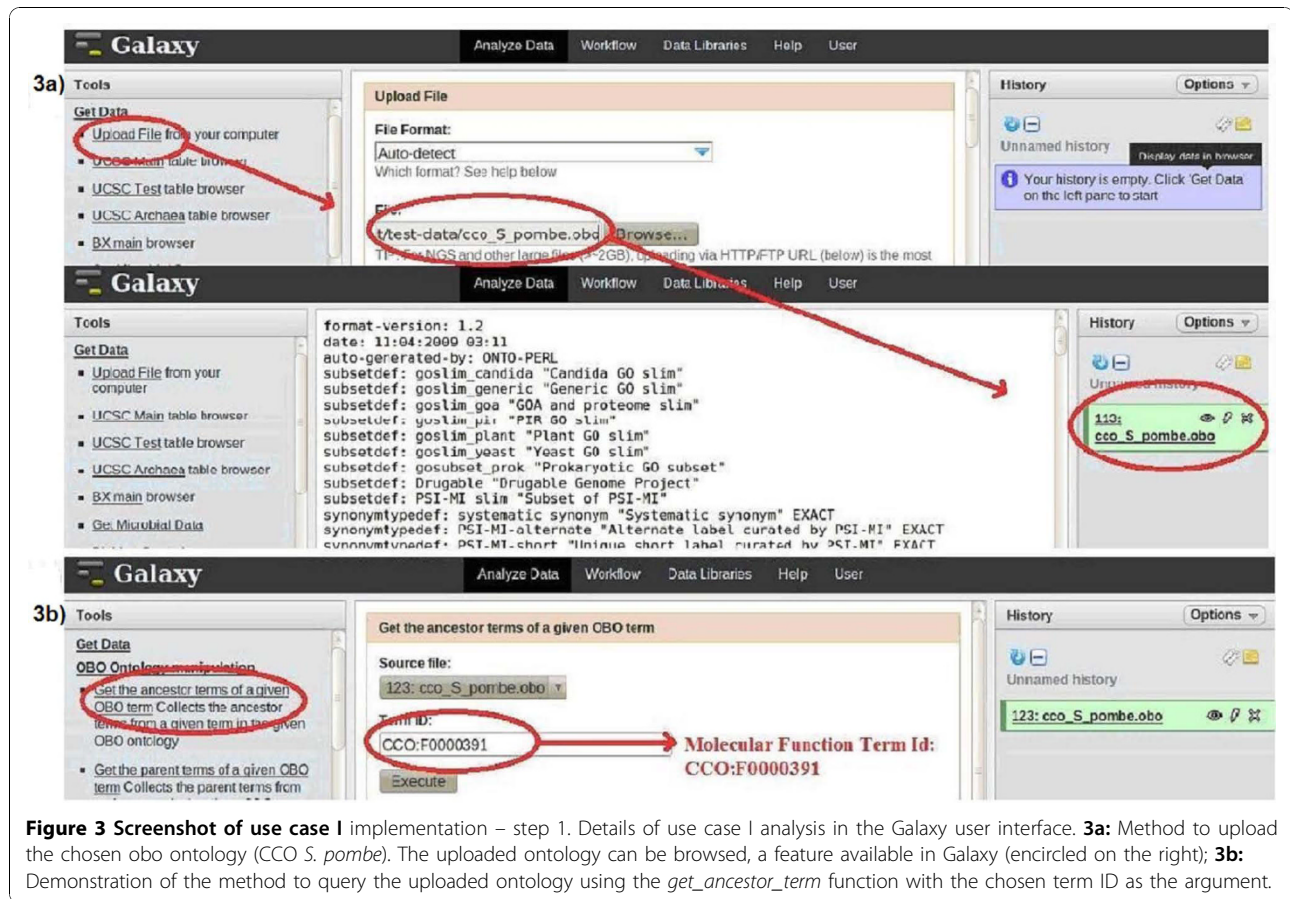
Galaxy Analyze Data Workflow Data Libraries Help User

3a) Tools

Get Data
- Upload File from your computer
- UCSC Main table browser
- UCSC Test table browser
- UCSC Archaea table browser
- BX main browser

Upload File

File Format:
Auto-detect
Which format? See help below

File:
t/test-data/cco_S_pombe.obo Browse...
TIP: For NGS and other large files (>~2GB), uploading via HTTP/FTP URL (below) is the most

History Options

Unnamed history Display data in browser

Your history is empty. Click 'Get Data on the left pane to start

Galaxy Analyze Data Workflow Data Libraries Help User

Tools

Get Data
- Upload File from your computer
- UCSC Main table browser
- UCSC Test table browser
- UCSC Archaea table browser
- BX main browser
- Get Microbial Data

format-version: 1.2
date: 11:04:2009 03:11
auto-gererated-by: ONTO-PERL
subsetdef: goslim_candida "Candida GO slim"
subsetdef: goslim_generic "Generic GO slim"
subsetdef: goslim_goa "GOA and proteome slim"
subsetdef: goslim_pir "PIR GO slim"
subsetdef: goslim_plant "Plant GO slim"
subsetdef: goslim_yeast "Yeast GO slim"
subsetdef: gosubset_prok "Prokaryotic GO subset"
subsetdef: Drugable "Drugable Genome Project"
subsetdef: PSI-MI slim "Subset of PSI-MI"
synonymtypedef: systematic synonym "Systematic synonym" EXACT
synonymtypedef: PSI-MI-alternate "Alternate label curated by PSI-MI" EXACT
synonymtypedef: PSI-MI-short "Unique short label curated by PSI-MI" EXACT

History Options

Unnamed history

113: cco_S_pombe.obo

Galaxy Analyze Data Workflow Data Libraries Help User

3b) Tools

Get Data
OBO Ontology manipulation
- Get the ancestor terms of a given OBO term Collects the ancestor terms from a given term in the given OBO ontology
- Get the parent terms of a given OBO term Collects the parent terms from

Get the ancestor terms of a given OBO term

Source file:
123: cco_S_pombe.obo

Term ID:
CCO:F0000391

Execute

Molecular Function Term Id: CCO:F0000391

History Options

Unnamed history

123: cco_S_pombe.obo

**Figure 3 Screenshot of use case I** implementation – step 1. Details of use case I analysis in the Galaxy user interface. **3a:** Method to upload the chosen obo ontology (CCO *S. pombe*). The uploaded ontology can be browsed, a feature available in Galaxy (encircled on the right); **3b:** Demonstration of the method to query the uploaded ontology using the *get_ancestor_term* function with the chosen term ID as the argument.